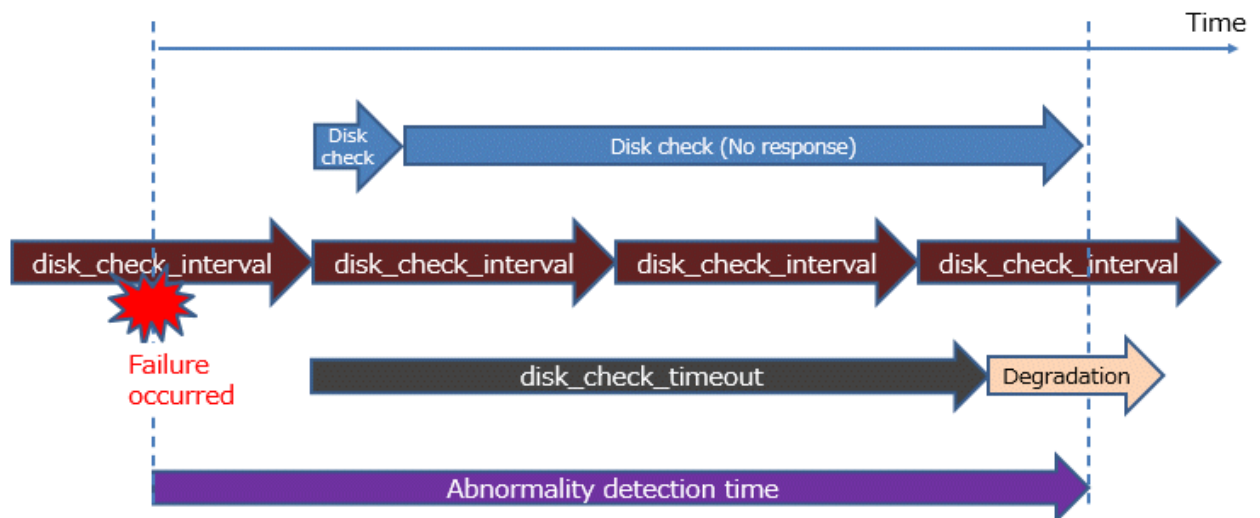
Time

Disk check

Disk check (No response)

disk_check_interval

disk_check_interval

disk_check_interval

disk_check_interval

Failure occurred

disk_check_timeout

Degradation

Abnormality detection time